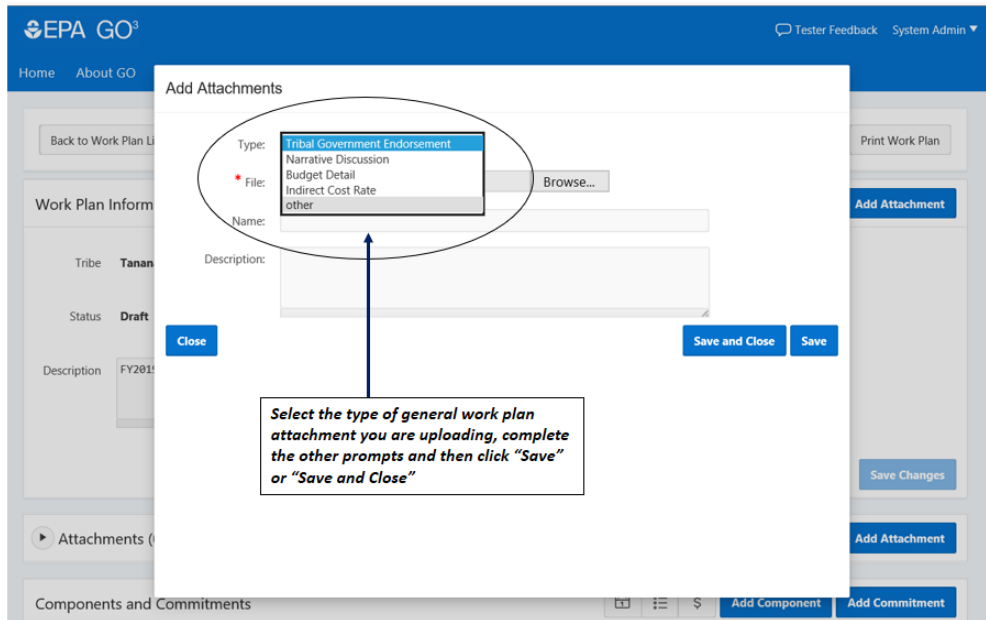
EPA GO³

Tester Feedback System Admin ▾

Home About GO

Back to Work Plan Li

Print Work Plan

Work Plan Inform

Add Attachment

Tribe Tanan

Status Draft

Description FY201

Save Changes

Attachments (

Add Attachment

Components and Commitments

Add Component Add Commitment

Add Attachments

Type: Tribal Government Endorsement
Narrative Discussion
Budget Detail
Indirect Cost Rate
other

* File: Browse...

Name:

Description:

Close

Save and Close Save

Select the type of general work plan attachment you are uploading, complete the other prompts and then click "Save" or "Save and Close"